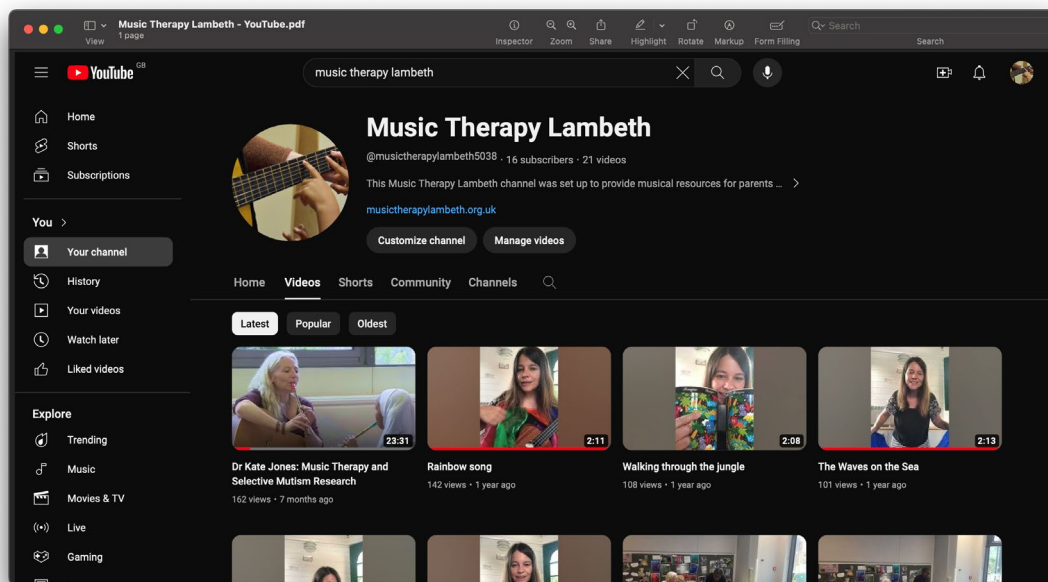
View
Music Therapy Lambeth - YouTube.pdf
1 page
Inspector Zoom Share Highlight Rotate Markup Form Filling
Search
Search

YouTube GB
music therapy lambeth

Home
Shorts
Subscriptions
You >
Your channel
History
Your videos
Watch later
Liked videos
Explore
Trending
Music
Movies & TV
Live
Gaming

Music Therapy Lambeth
@musictherapylambeth5038 · 16 subscribers · 21 videos
This Music Therapy Lambeth channel was set up to provide musical resources for parents ... >
musictherapylambeth.org.uk
Customize channel
Manage videos

Home Videos Shorts Community Channels

Latest Popular Oldest

23:31
Dr Kate Jones: Music Therapy and Selective Mutism Research
162 views • 7 months ago

2:11
Rainbow song
142 views • 1 year ago

2:08
Walking through the jungle
108 views • 1 year ago

2:13
The Waves on the Sea
101 views • 1 year ago